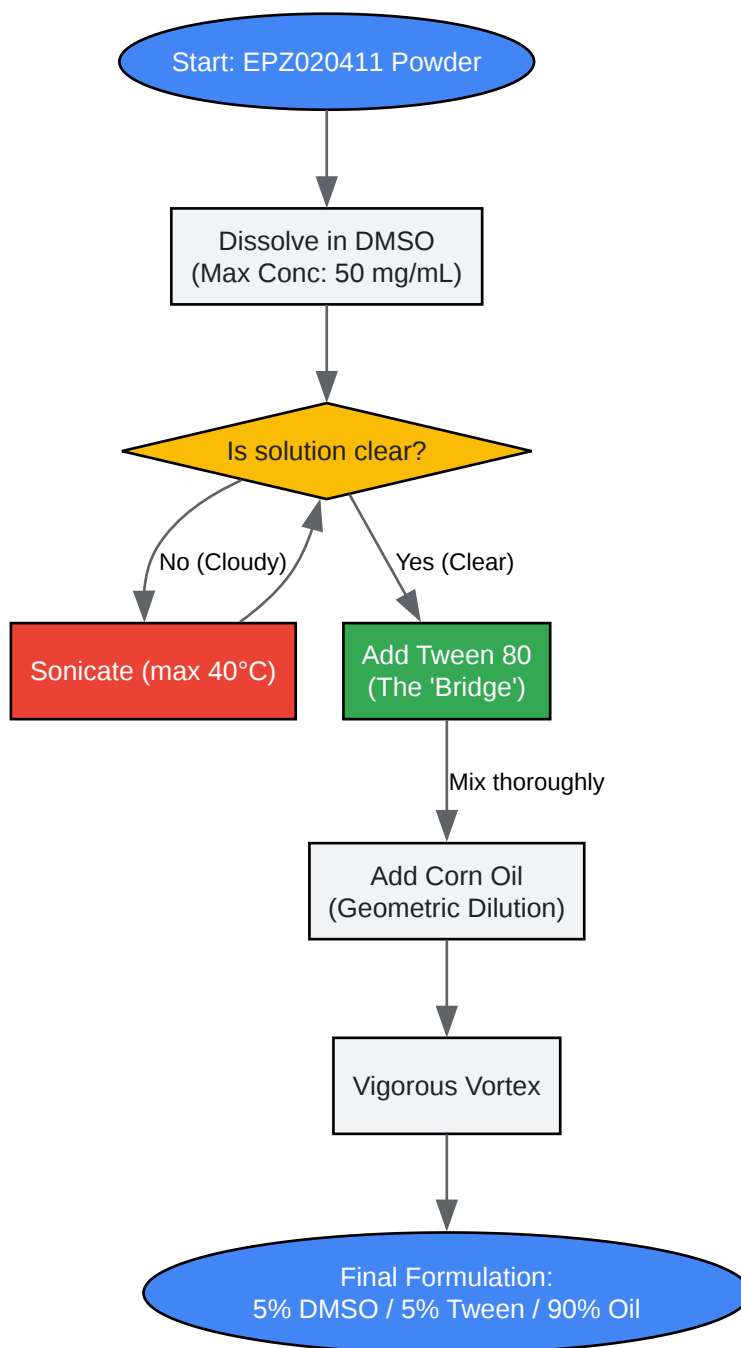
Start: EPZ020411 Powder

Dissolve in DMSO
(Max Conc: 50 mg/mL)

Is solution clear?

No (Cloudy)

Yes (Clear)

Sonicate (max 40°C)

Add Tween 80
(The 'Bridge')

Mix thoroughly

Add Corn Oil
(Geometric Dilution)

Vigorous Vortex

Final Formulation:
5% DMSO / 5% Tween / 90% Oil